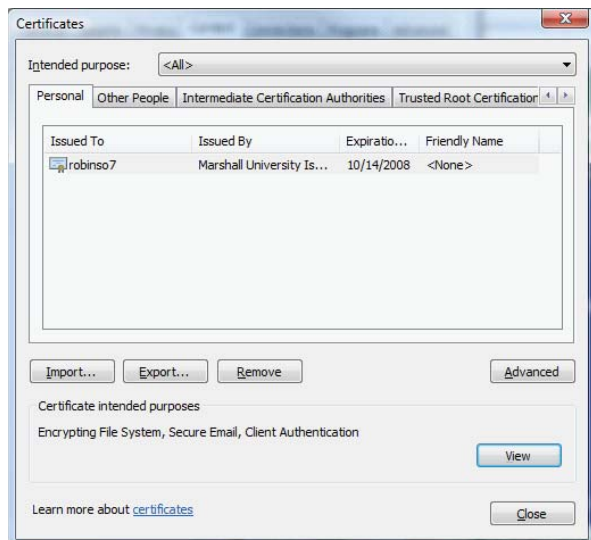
Certificates

Intended purpose: <All>

Personal | Other People | Intermediate Certification Authorities | Trusted Root Certificatior

| Issued To | Issued By | Expiratio... | Friendly Name |
|---|---|---|---|
| robinso7 | Marshall University Is... | 10/14/2008 | <None> |

Import... Export... Remove Advanced

Certificate intended purposes

Encrypting File System, Secure Email, Client Authentication

View

Learn more about certificates

Close